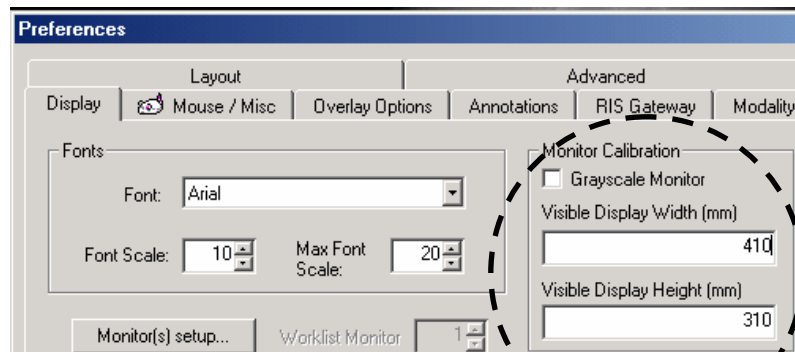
Preferences

Layout
Advanced
Display
Mouse / Misc
Overlay Options
Annotations
RIS Gateway
Modality

Fonts
Font: Arial
Font Scale: 10
Max Font Scale: 20

Monitor Calibration
Grayscale Monitor
Visible Display Width (mm)
410
Visible Display Height (mm)
310

Monitor(s) setup...
Worklist Monitor 1